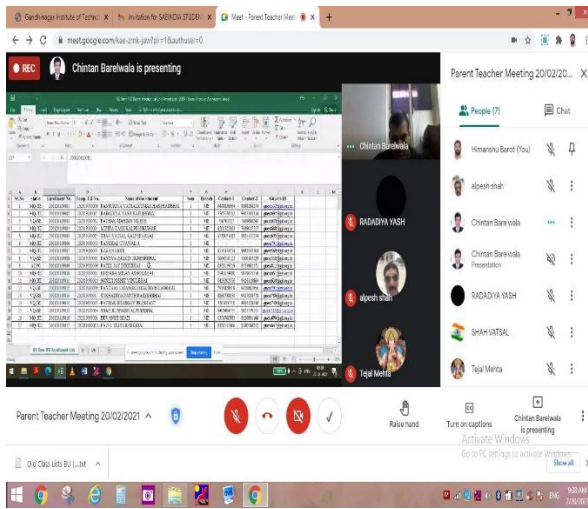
Gandhinagar Institute of Technol X | Invitation for SABINDIA STUDEN X | Meet - Parent Teacher Meet X | +

meet.google.com/kae-zmk-jxw?pli=1&authuser=0

REC

Chintan Barelwala is presenting

Parent Teacher Meeting 20/02/20...

People (7)

Chat

Chintan Barelwala

Himanshu Barot (You)

alpesh shah

Chintan Barelwala

RADADIYA YASH

Chintan Barelwala Presentation

alpesh shah

RADADIYA YASH

SHAH VATSAL

Tejal Mehta

Tejal Mehta

Parent Teacher Meeting 20/02/2021 ^

Raise hand

Turn on captions

Chintan Barelwala is presenting

Activate Windows

Go to PC settings to activate Windows.

Old Class Lists BU (...).txt ^

Show all

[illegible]